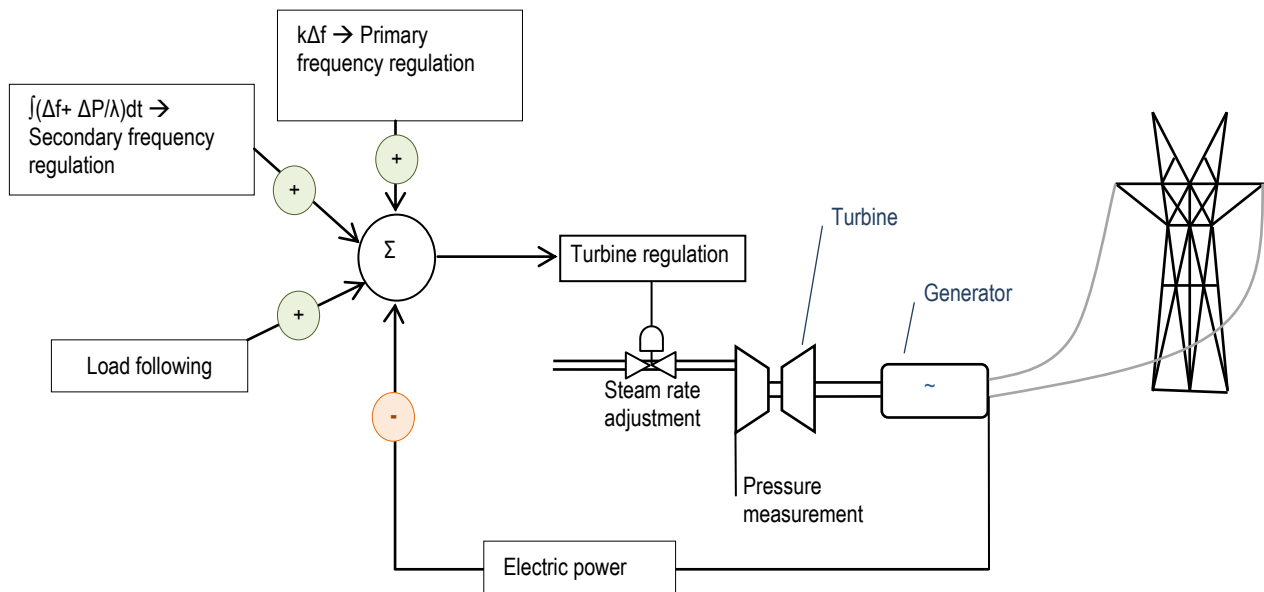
$k\Delta f$ → Primary frequency regulation

$\int(\Delta f+ \Delta P/\lambda)dt$ → Secondary frequency regulation

+

+

+

Σ

Load following

-

Turbine regulation

Turbine

Generator

~

Steam rate adjustment

Pressure measurement

Electric power